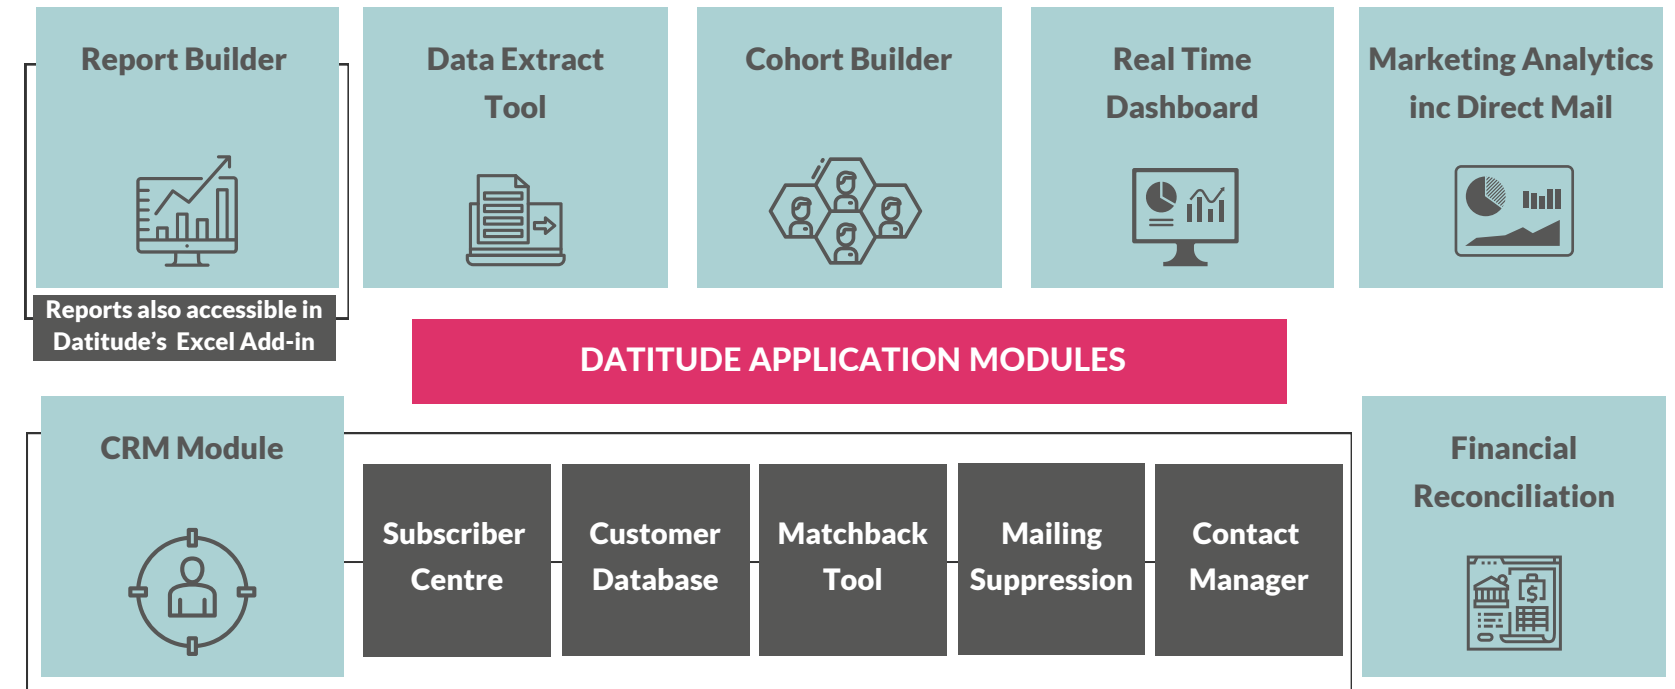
Report Builder

Data Extract Tool

Cohort Builder

Real Time Dashboard

Marketing Analytics inc Direct Mail

Reports also accessible in Datitude's Excel Add-in

DATITUDE APPLICATION MODULES

CRM Module

Subscriber Centre

Customer Database

Matchback Tool

Mailing Suppression

Contact Manager

Financial Reconciliation